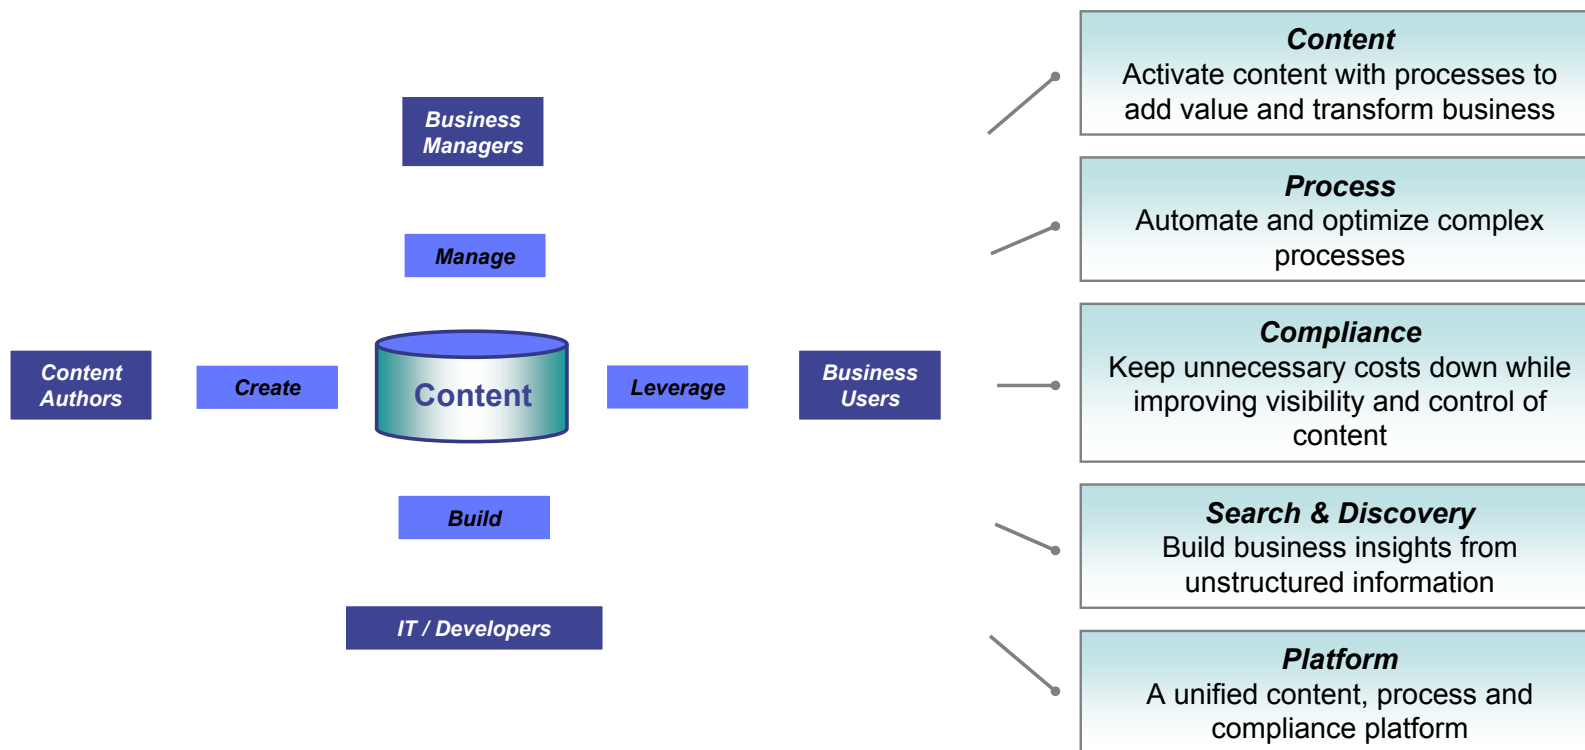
Business Managers

Manage

Content Authors

Create

Content

Leverage

Business Users

Build

IT / Developers

Content
Activate content with processes to add value and transform business

Process
Automate and optimize complex processes

Compliance
Keep unnecessary costs down while improving visibility and control of content

Search & Discovery
Build business insights from unstructured information

Platform
A unified content, process and compliance platform